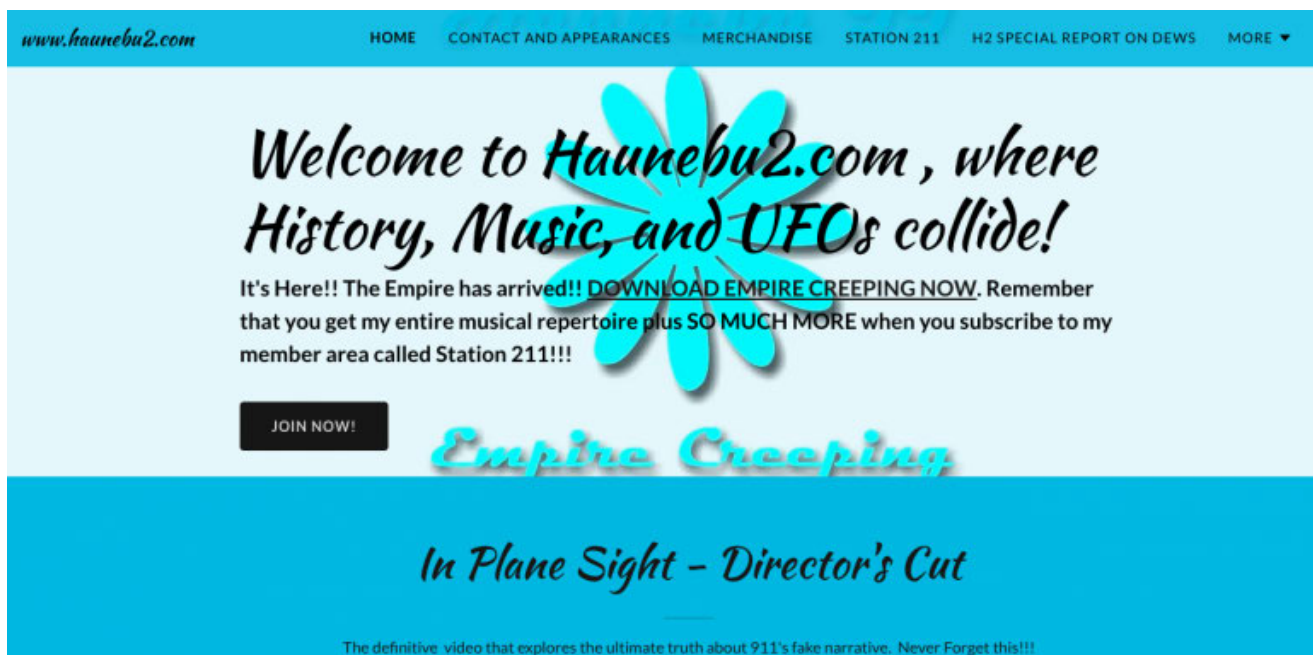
www.haunebu2.com

HOME CONTACT AND APPEARANCES MERCHANDISE STATION 211 H2 SPECIAL REPORT ON DEWS MORE ▾

Welcome to Haunebu2.com , where History, Music, and UFOs collide!

It's Here!! The Empire has arrived!! DOWNLOAD EMPIRE CREEPING NOW. Remember that you get my entire musical repertoire plus SO MUCH MORE when you subscribe to my member area called Station 211!!!

JOIN NOW!

Empire Creeping

In Plane Sight - Director's Cut

The definitive video that explores the ultimate truth about 911's fake narrative. Never Forget this!!!